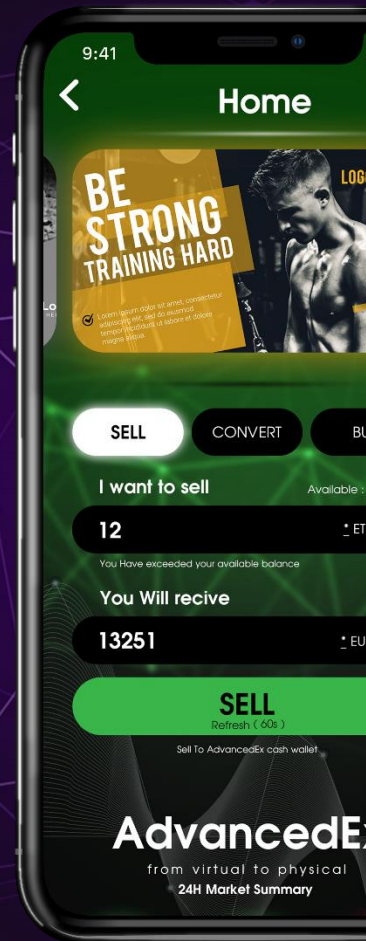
9:41

Home

BE STRONG TRAINING HARD

Lorem ipsum dolor sit amet, consectetur adipiscing elit, sed do eiusmod tempor incididunt ut labore et dolore magna aliqua.

LOG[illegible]

LO

SELL

CONVERT

BU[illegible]

I want to sell

Available : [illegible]

12

ET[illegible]

You Have exceeded your available balance

You Will recive

13251

EU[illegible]

SELL

Refresh ( 60s )

Sell To AdvancedEx cash wallet

AdvancedEx

from virtual to physical

24H Market Summary